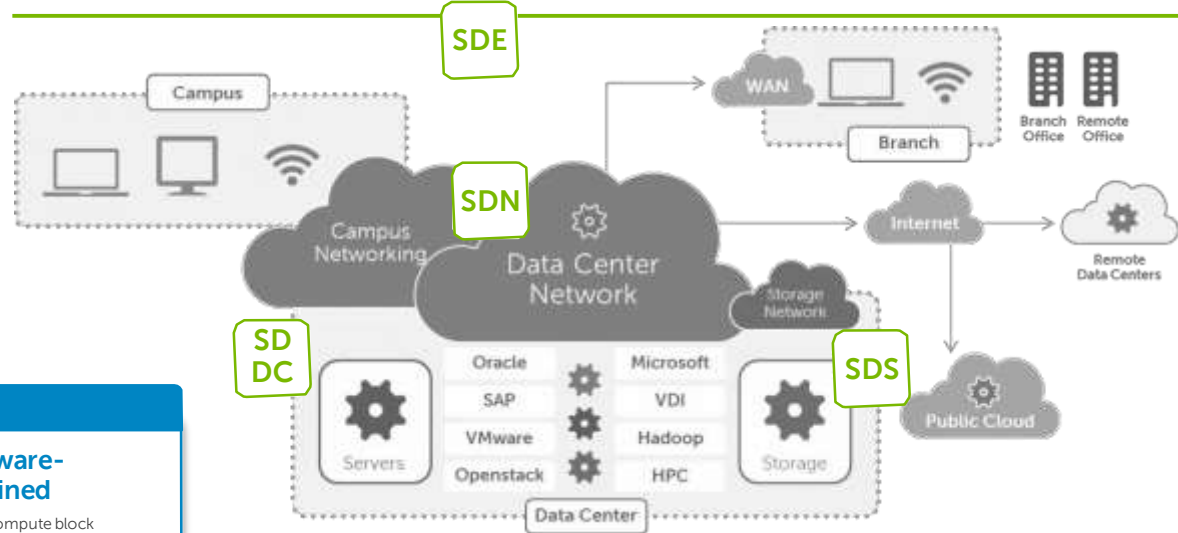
SDE

Campus

WAN

Branch

Branch Office

Remote Office

Campus Networking

SDN

Data Center Network

Internet

Remote Data Centers

Storage Network

SD DC

SDS

Oracle

Microsoft

SAP

VDI

VMware

Hadoop

Openstack

HPC

Servers

Storage

Public Cloud

Data Center

ware-
ined

ompute block